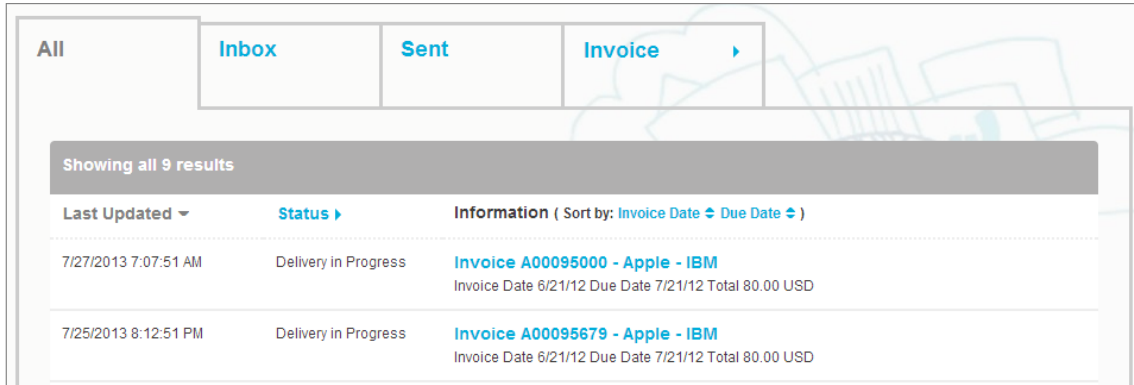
All | Inbox | Sent | Invoice

Showing all 9 results

| Last Updated | Status | Information ( Sort by: Invoice Date Due Date ) |
|---|---|---|
| 7/27/2013 7:07:51 AM | Delivery in Progress | Invoice A00095000 - Apple - IBM<br>Invoice Date 6/21/12 Due Date 7/21/12 Total 80.00 USD |
| 7/25/2013 8:12:51 PM | Delivery in Progress | Invoice A00095679 - Apple - IBM<br>Invoice Date 6/21/12 Due Date 7/21/12 Total 80.00 USD |